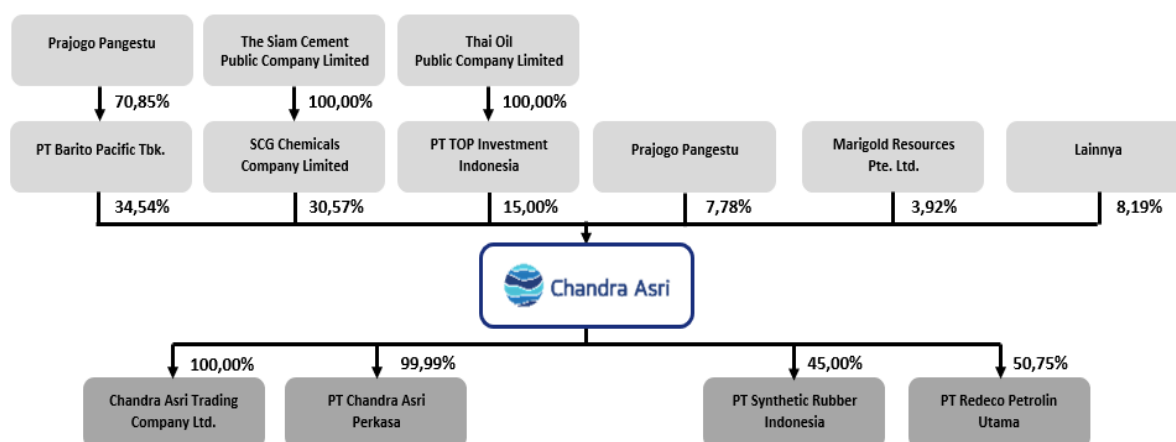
Prajogo Pangestu

The Siam Cement Public Company Limited

Thai Oil Public Company Limited

70,85%

100,00%

100,00%

PT Barito Pacific Tbk.

SCG Chemicals Company Limited

PT TOP Investment Indonesia

Prajogo Pangestu

Marigold Resources Pte. Ltd.

Lainnya

34,54%

30,57%

15,00%

7,78%

3,92%

8,19%

Chandra Asri

100,00%

99,99%

45,00%

50,75%

Chandra Asri Trading Company Ltd.

PT Chandra Asri Perkasa

PT Synthetic Rubber Indonesia

PT Redeco Petrolin Utama